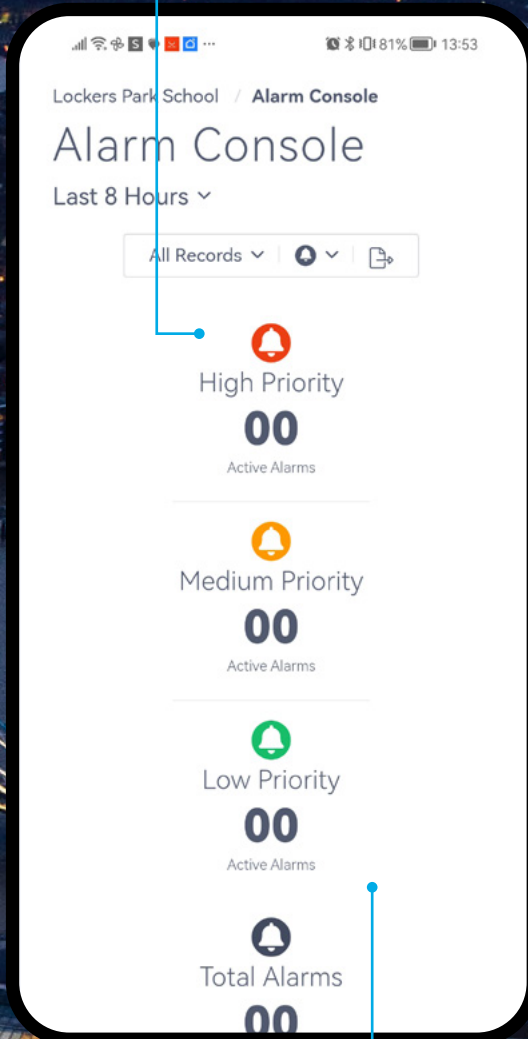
81% 13:53

Lockers Park School / Alarm Console

Alarm Console

Last 8 Hours

All Records

High Priority
00
Active Alarms

Medium Priority
00
Active Alarms

Low Priority
00
Active Alarms

Total Alarms
00